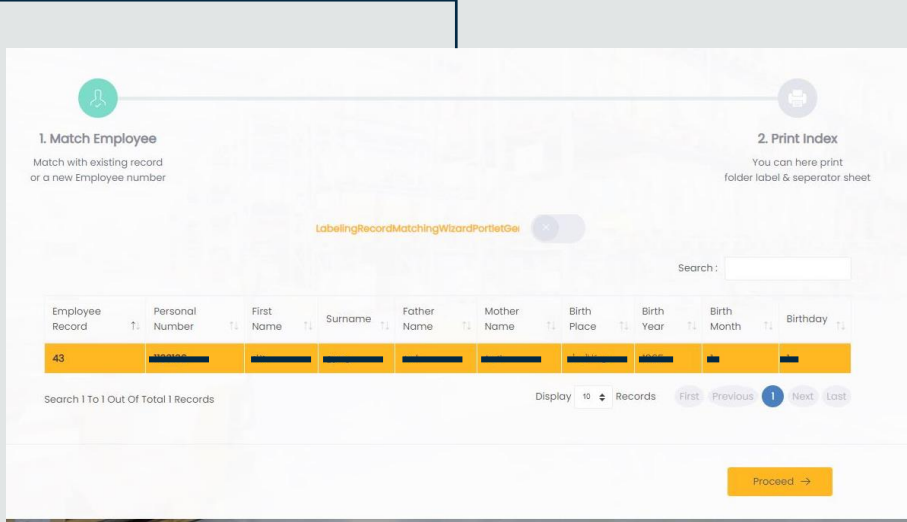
1. Match Employee

Match with existing record or a new Employee number

2. Print Index

You can here print folder label & seperator sheet

LabelingRecordMatchingWizardPortletGe

Search :

| Employee Record | Personal Number | First Name | Surname | Father Name | Mother Name | Birth Place | Birth Year | Birth Month | Birthday |
|---|---|---|---|---|---|---|---|---|---|
| 43 | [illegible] | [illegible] | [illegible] | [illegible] | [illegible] | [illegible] | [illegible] | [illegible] | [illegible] |

Search 1 To 1 Out Of Total 1 Records

Display 10 Records

First Previous 1 Next Last

Proceed →